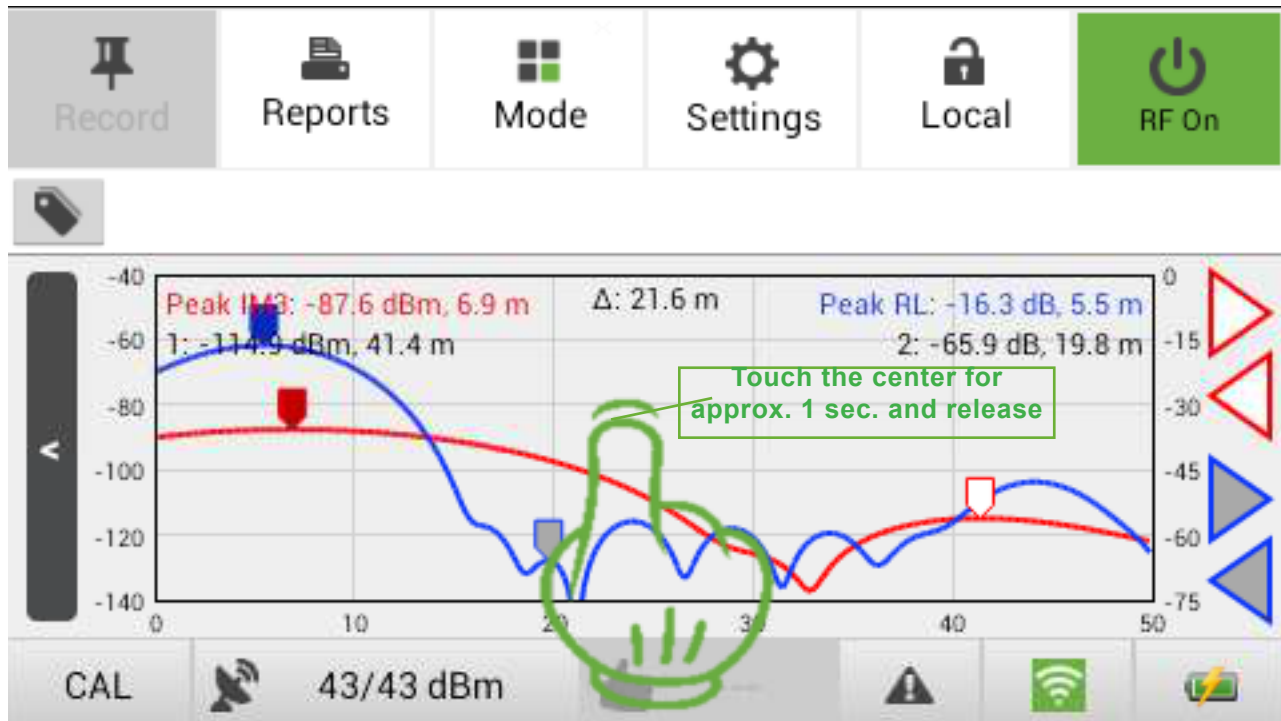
Record Reports Mode Settings Local RF On

Peak IM3: -87.6 dBm, 6.9 m
1: -114.9 dBm, 41.4 m
Δ: 21.6 m
Peak RL: -16.3 dB, 5.5 m
2: -65.9 dB, 19.8 m

Touch the center for approx. 1 sec. and release

-40
-60
-80
-100
-120
-140
0
10
20
30
40
50
0
-15
-30
-45
-60
-75

CAL 43/43 dBm